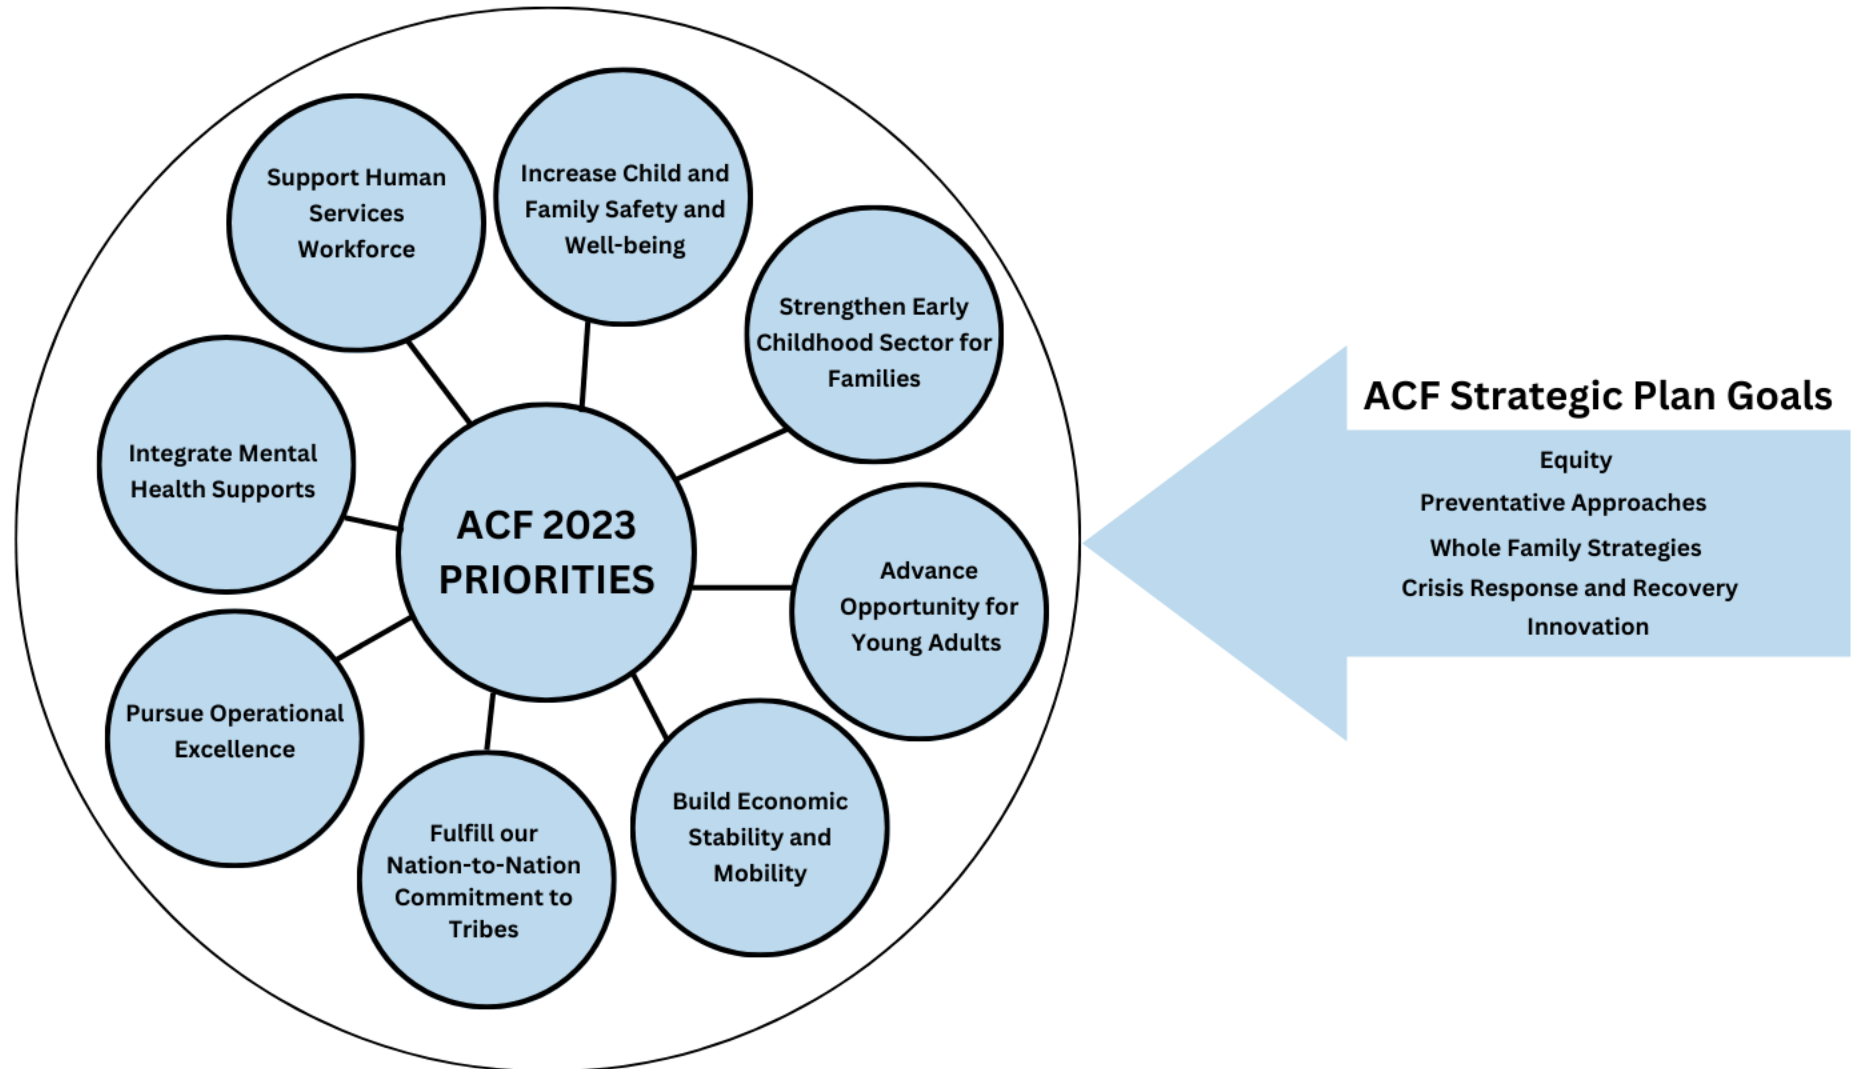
ACF 2023 PRIORITIES

Support Human Services Workforce

Increase Child and Family Safety and Well-being

Strengthen Early Childhood Sector for Families

Advance Opportunity for Young Adults

Build Economic Stability and Mobility

Fulfill our Nation-to-Nation Commitment to Tribes

Pursue Operational Excellence

Integrate Mental Health Supports

ACF Strategic Plan Goals

Equity
Preventative Approaches
Whole Family Strategies
Crisis Response and Recovery
Innovation